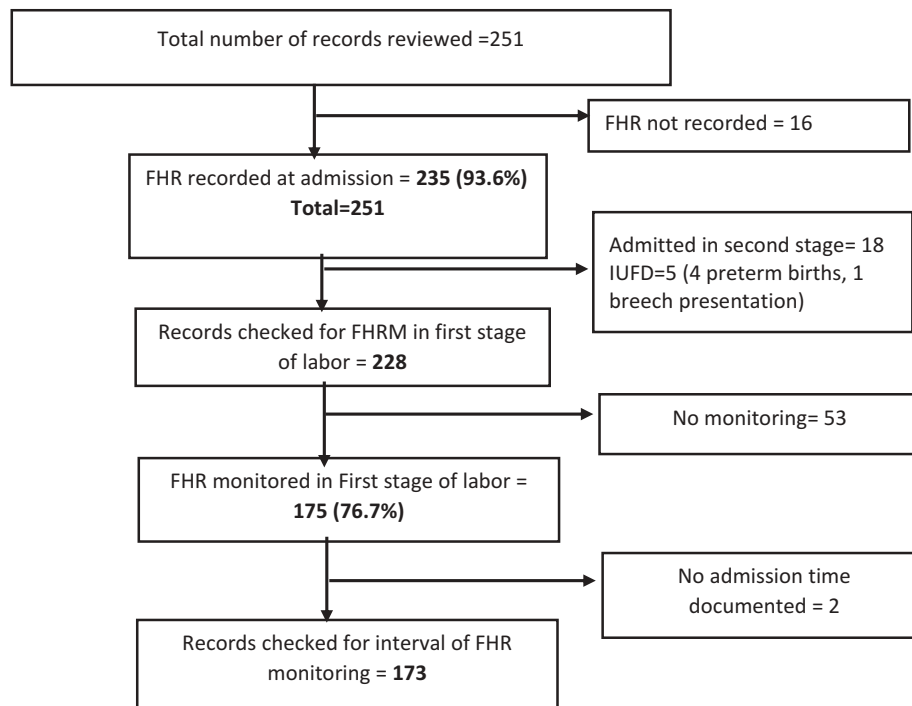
Total number of records reviewed =251

FHR not recorded = 16

FHR recorded at admission = **235 (93.6%)**
**Total=251**

Admitted in second stage= 18
IUFD=5 (4 preterm births, 1 breech presentation)

Records checked for FHRM in first stage of labor = **228**

No monitoring= 53

FHR monitored in First stage of labor = **175 (76.7%)**

No admission time documented = 2

Records checked for interval of FHR monitoring = **173**